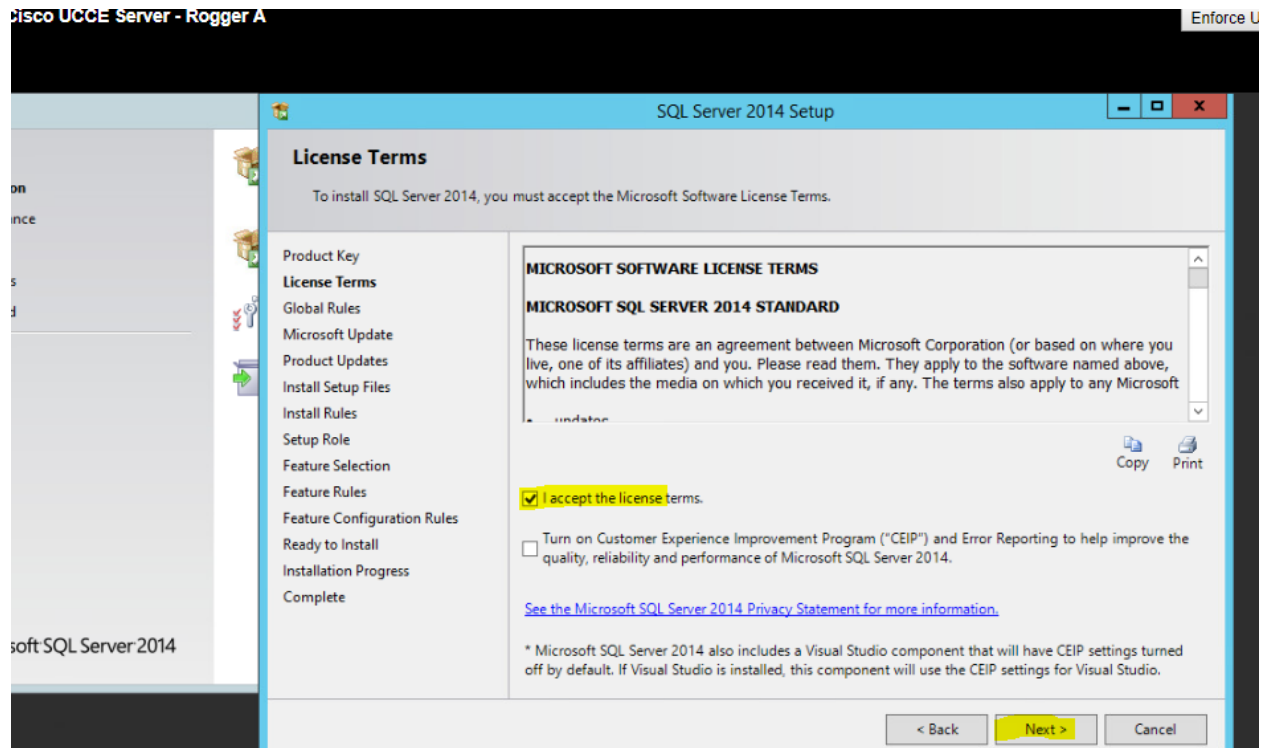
Cisco UCCE Server - Rogger A

Enforce U

on
ince
s
d

soft SQL Server 2014

SQL Server 2014 Setup

License Terms

To install SQL Server 2014, you must accept the Microsoft Software License Terms.

Product Key
License Terms
Global Rules
Microsoft Update
Product Updates
Install Setup Files
Install Rules
Setup Role
Feature Selection
Feature Rules
Feature Configuration Rules
Ready to Install
Installation Progress
Complete

MICROSOFT SOFTWARE LICENSE TERMS

MICROSOFT SQL SERVER 2014 STANDARD

These license terms are an agreement between Microsoft Corporation (or based on where you live, one of its affiliates) and you. Please read them. They apply to the software named above, which includes the media on which you received it, if any. The terms also apply to any Microsoft

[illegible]

Copy Print

I accept the license terms.

Turn on Customer Experience Improvement Program ("CEIP") and Error Reporting to help improve the quality, reliability and performance of Microsoft SQL Server 2014.

See the Microsoft SQL Server 2014 Privacy Statement for more information.

* Microsoft SQL Server 2014 also includes a Visual Studio component that will have CEIP settings turned off by default. If Visual Studio is installed, this component will use the CEIP settings for Visual Studio.

< Back Next > Cancel